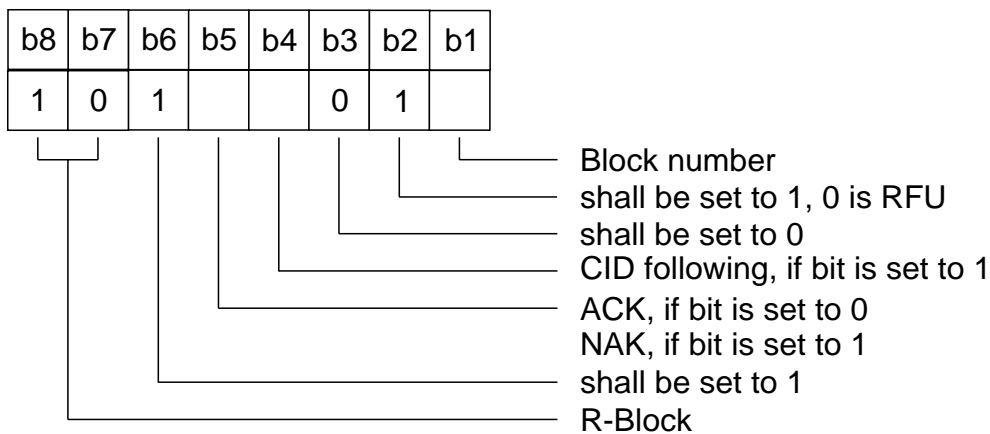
| b8 | b7 | b6 | b5 | b4 | b3 | b2 | b1 |
|---|---|---|---|---|---|---|---|
| 1 | 0 | 1 | | | 0 | 1 | |

Block number
shall be set to 1, 0 is RFU
shall be set to 0
CID following, if bit is set to 1
ACK, if bit is set to 0
NAK, if bit is set to 1
shall be set to 1
R-Block